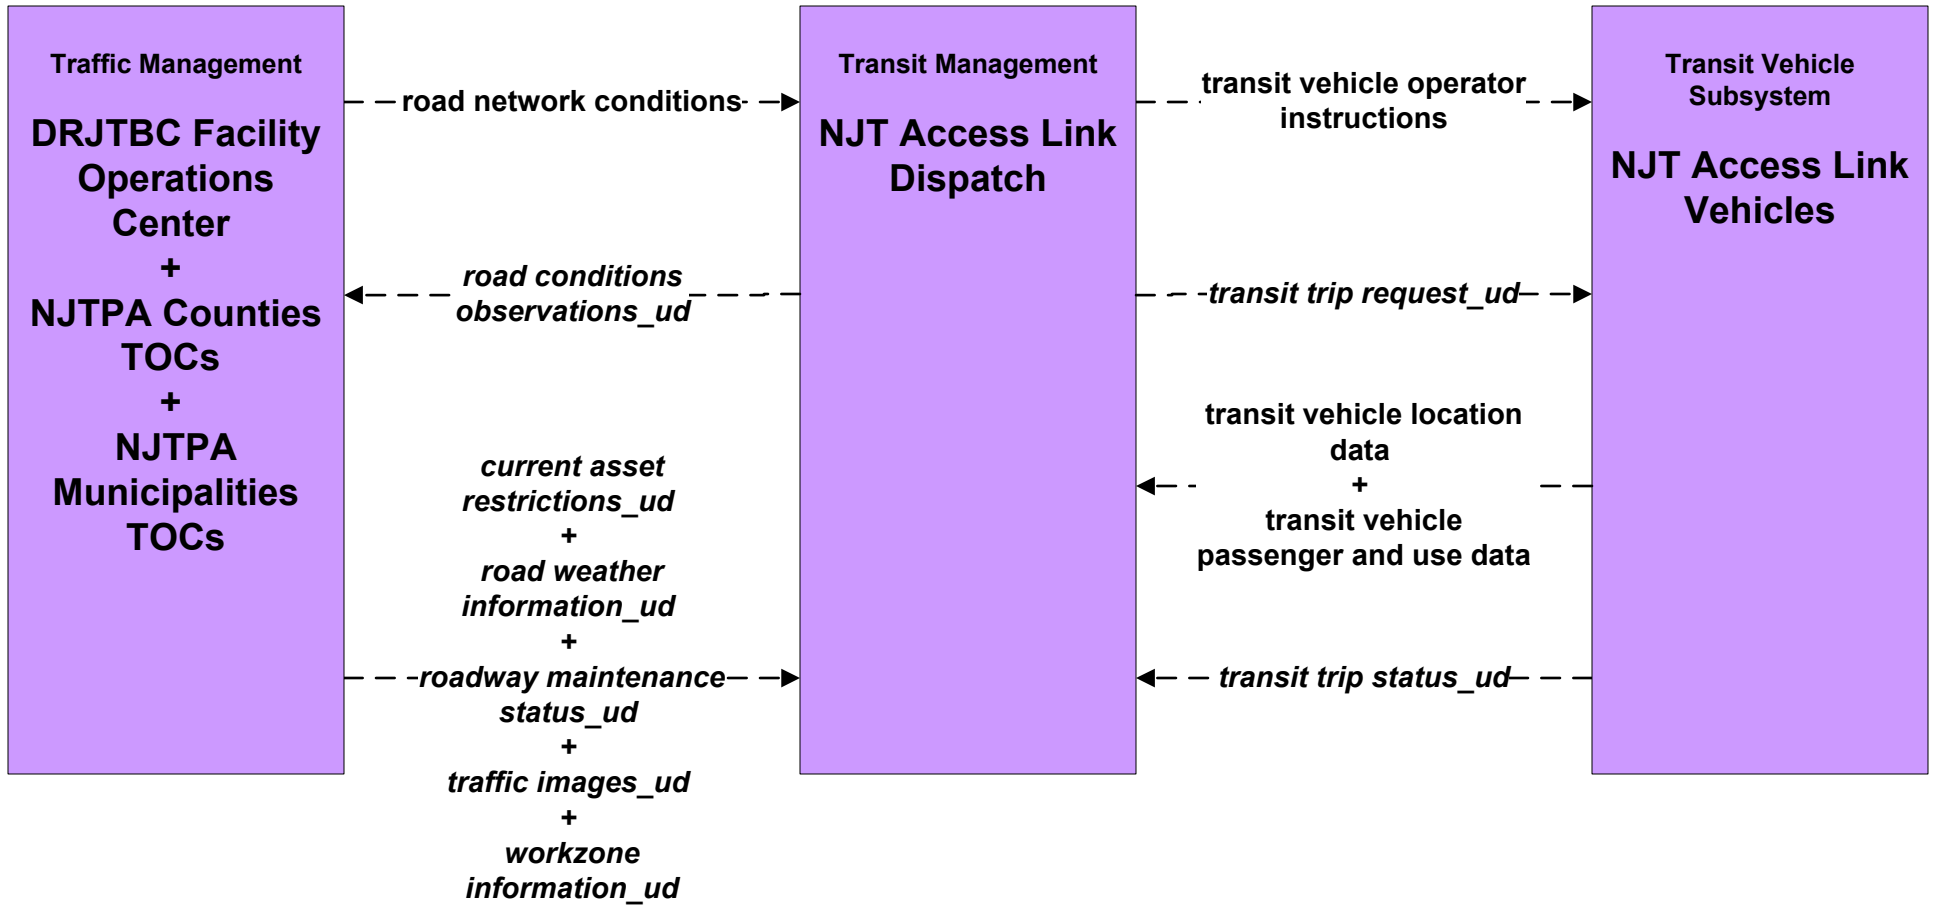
Traffic Management

DRJTBC Facility Operations Center + NJTPA Counties TOCs + NJTPA Municipalities TOCs

road network conditions

road conditions observations_ud

current asset restrictions_ud + road weather information_ud + roadway maintenance status_ud + traffic images_ud + workzone information_ud

Transit Management

NJT Access Link Dispatch

transit vehicle operator instructions

transit trip request_ud

transit vehicle location data + transit vehicle passenger and use data

transit trip status_ud

Transit Vehicle Subsystem

NJT Access Link Vehicles